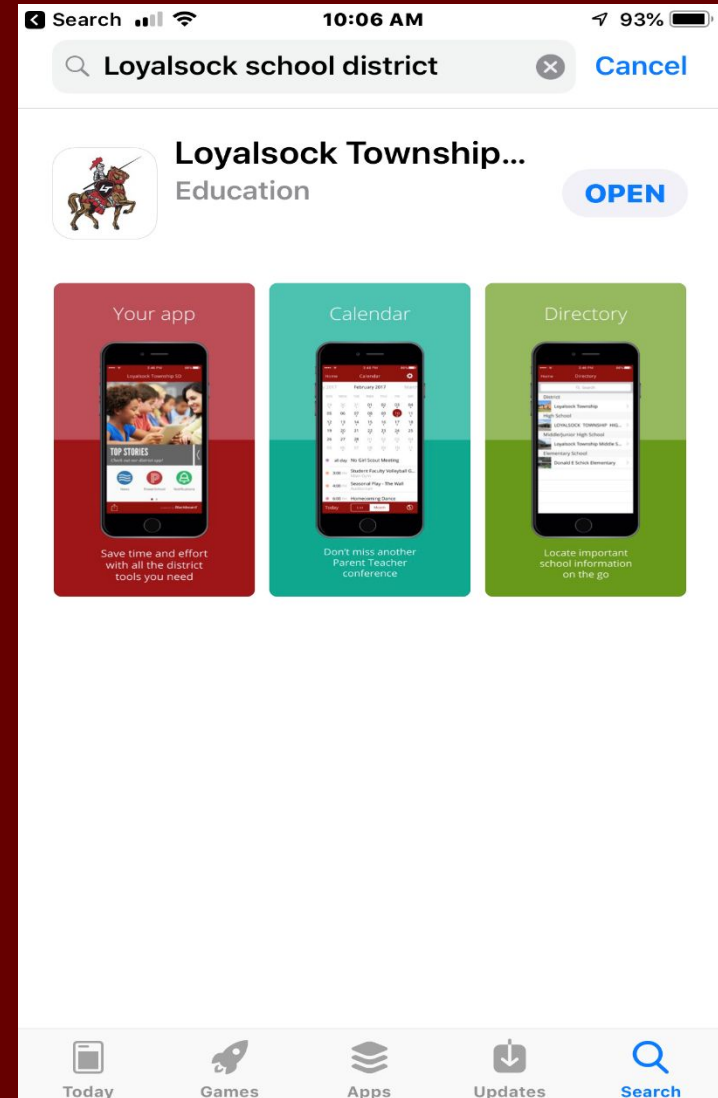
Search 10:06 AM 93%

Loyalsock school district

Cancel

Loyalsock Township...

Education

OPEN

Your app

Loyalsock Township SD

TOP STORIES

Save time and effort with all the district tools you need

Calendar

February 2017

No Girl Scout Meeting

Student Faculty Volleyball G...

Seasonal Play - The Wall

Homecoming Dance

Don't miss another Parent Teacher conference

Directory

Loyalsock Township

High School

LOYALSOCK TOWNSHIP HIG...

Middle/Junior High School

Loyalsock Township Middle S...

Elementary School

Donald E Schick Elementary

Locate important school information on the go

Today

Games

Apps

Updates

Search